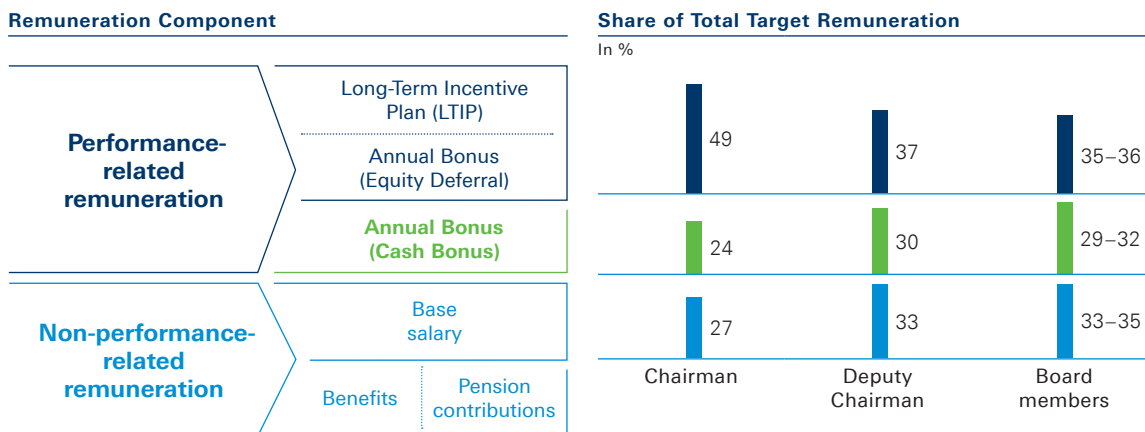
Remuneration Component

Performance-related remuneration

Long-Term Incentive Plan (LTIP)

Annual Bonus (Equity Deferral)

Annual Bonus (Cash Bonus)

Non-performance-related remuneration

Base salary

Benefits

Pension contributions

Share of Total Target Remuneration

In %

| | Chairman | Deputy Chairman | Board members |
|---|---|---|---|
| | 49 | 37 | 35–36 |
| | 24 | 30 | 29–32 |
| | 27 | 33 | 33–35 |